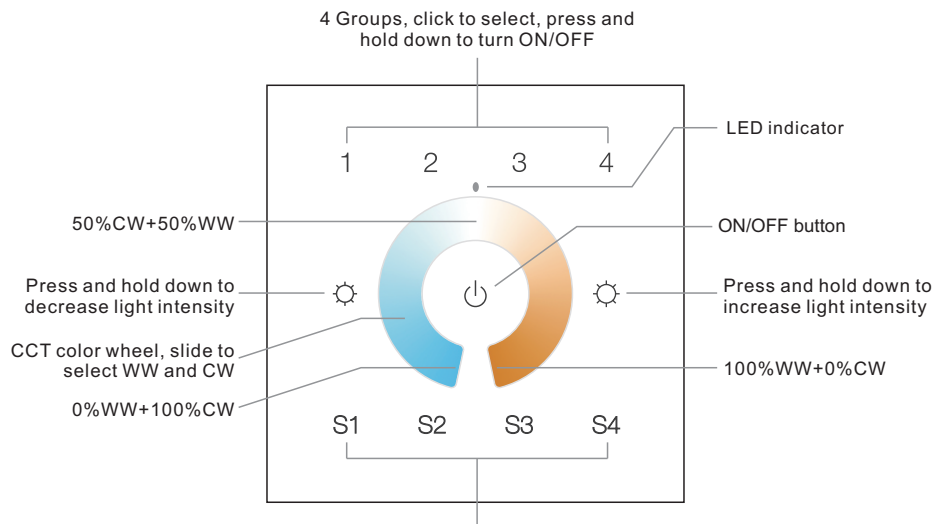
4 Groups, click to select, press and hold down to turn ON/OFF

LED indicator

1 2 3 4

50%CW+50%WW

ON/OFF button

Press and hold down to decrease light intensity

Press and hold down to increase light intensity

CCT color wheel, slide to select WW and CW

100%WW+0%CW

0%WW+100%CW

S1 S2 S3 S4